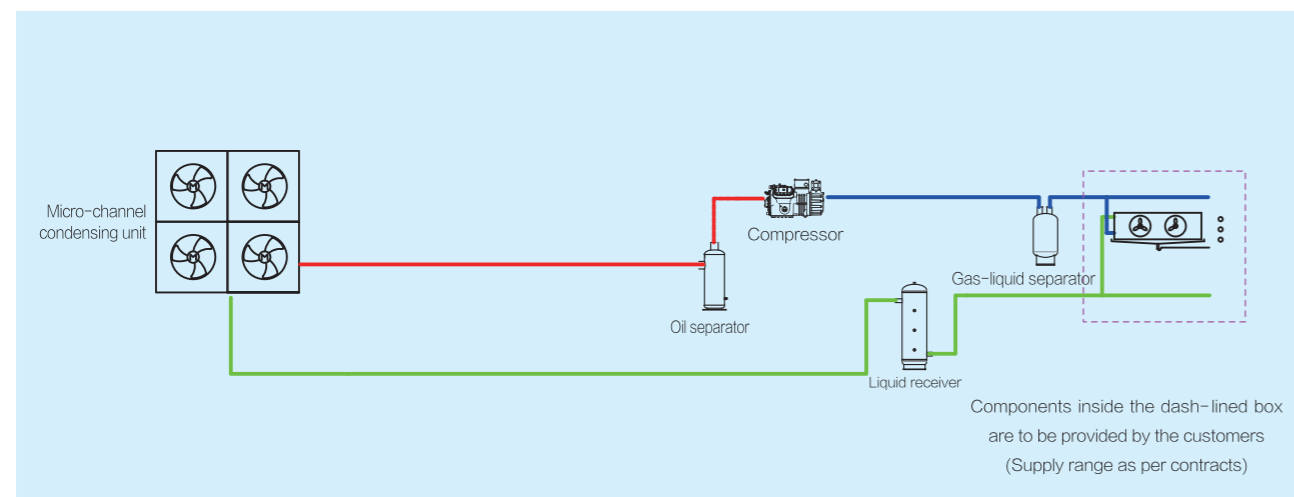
Micro-channel condensing unit

Compressor

Oil separator

Gas-liquid separator

Liquid receiver

Components inside the dash-lined box are to be provided by the customers (Supply range as per contracts)